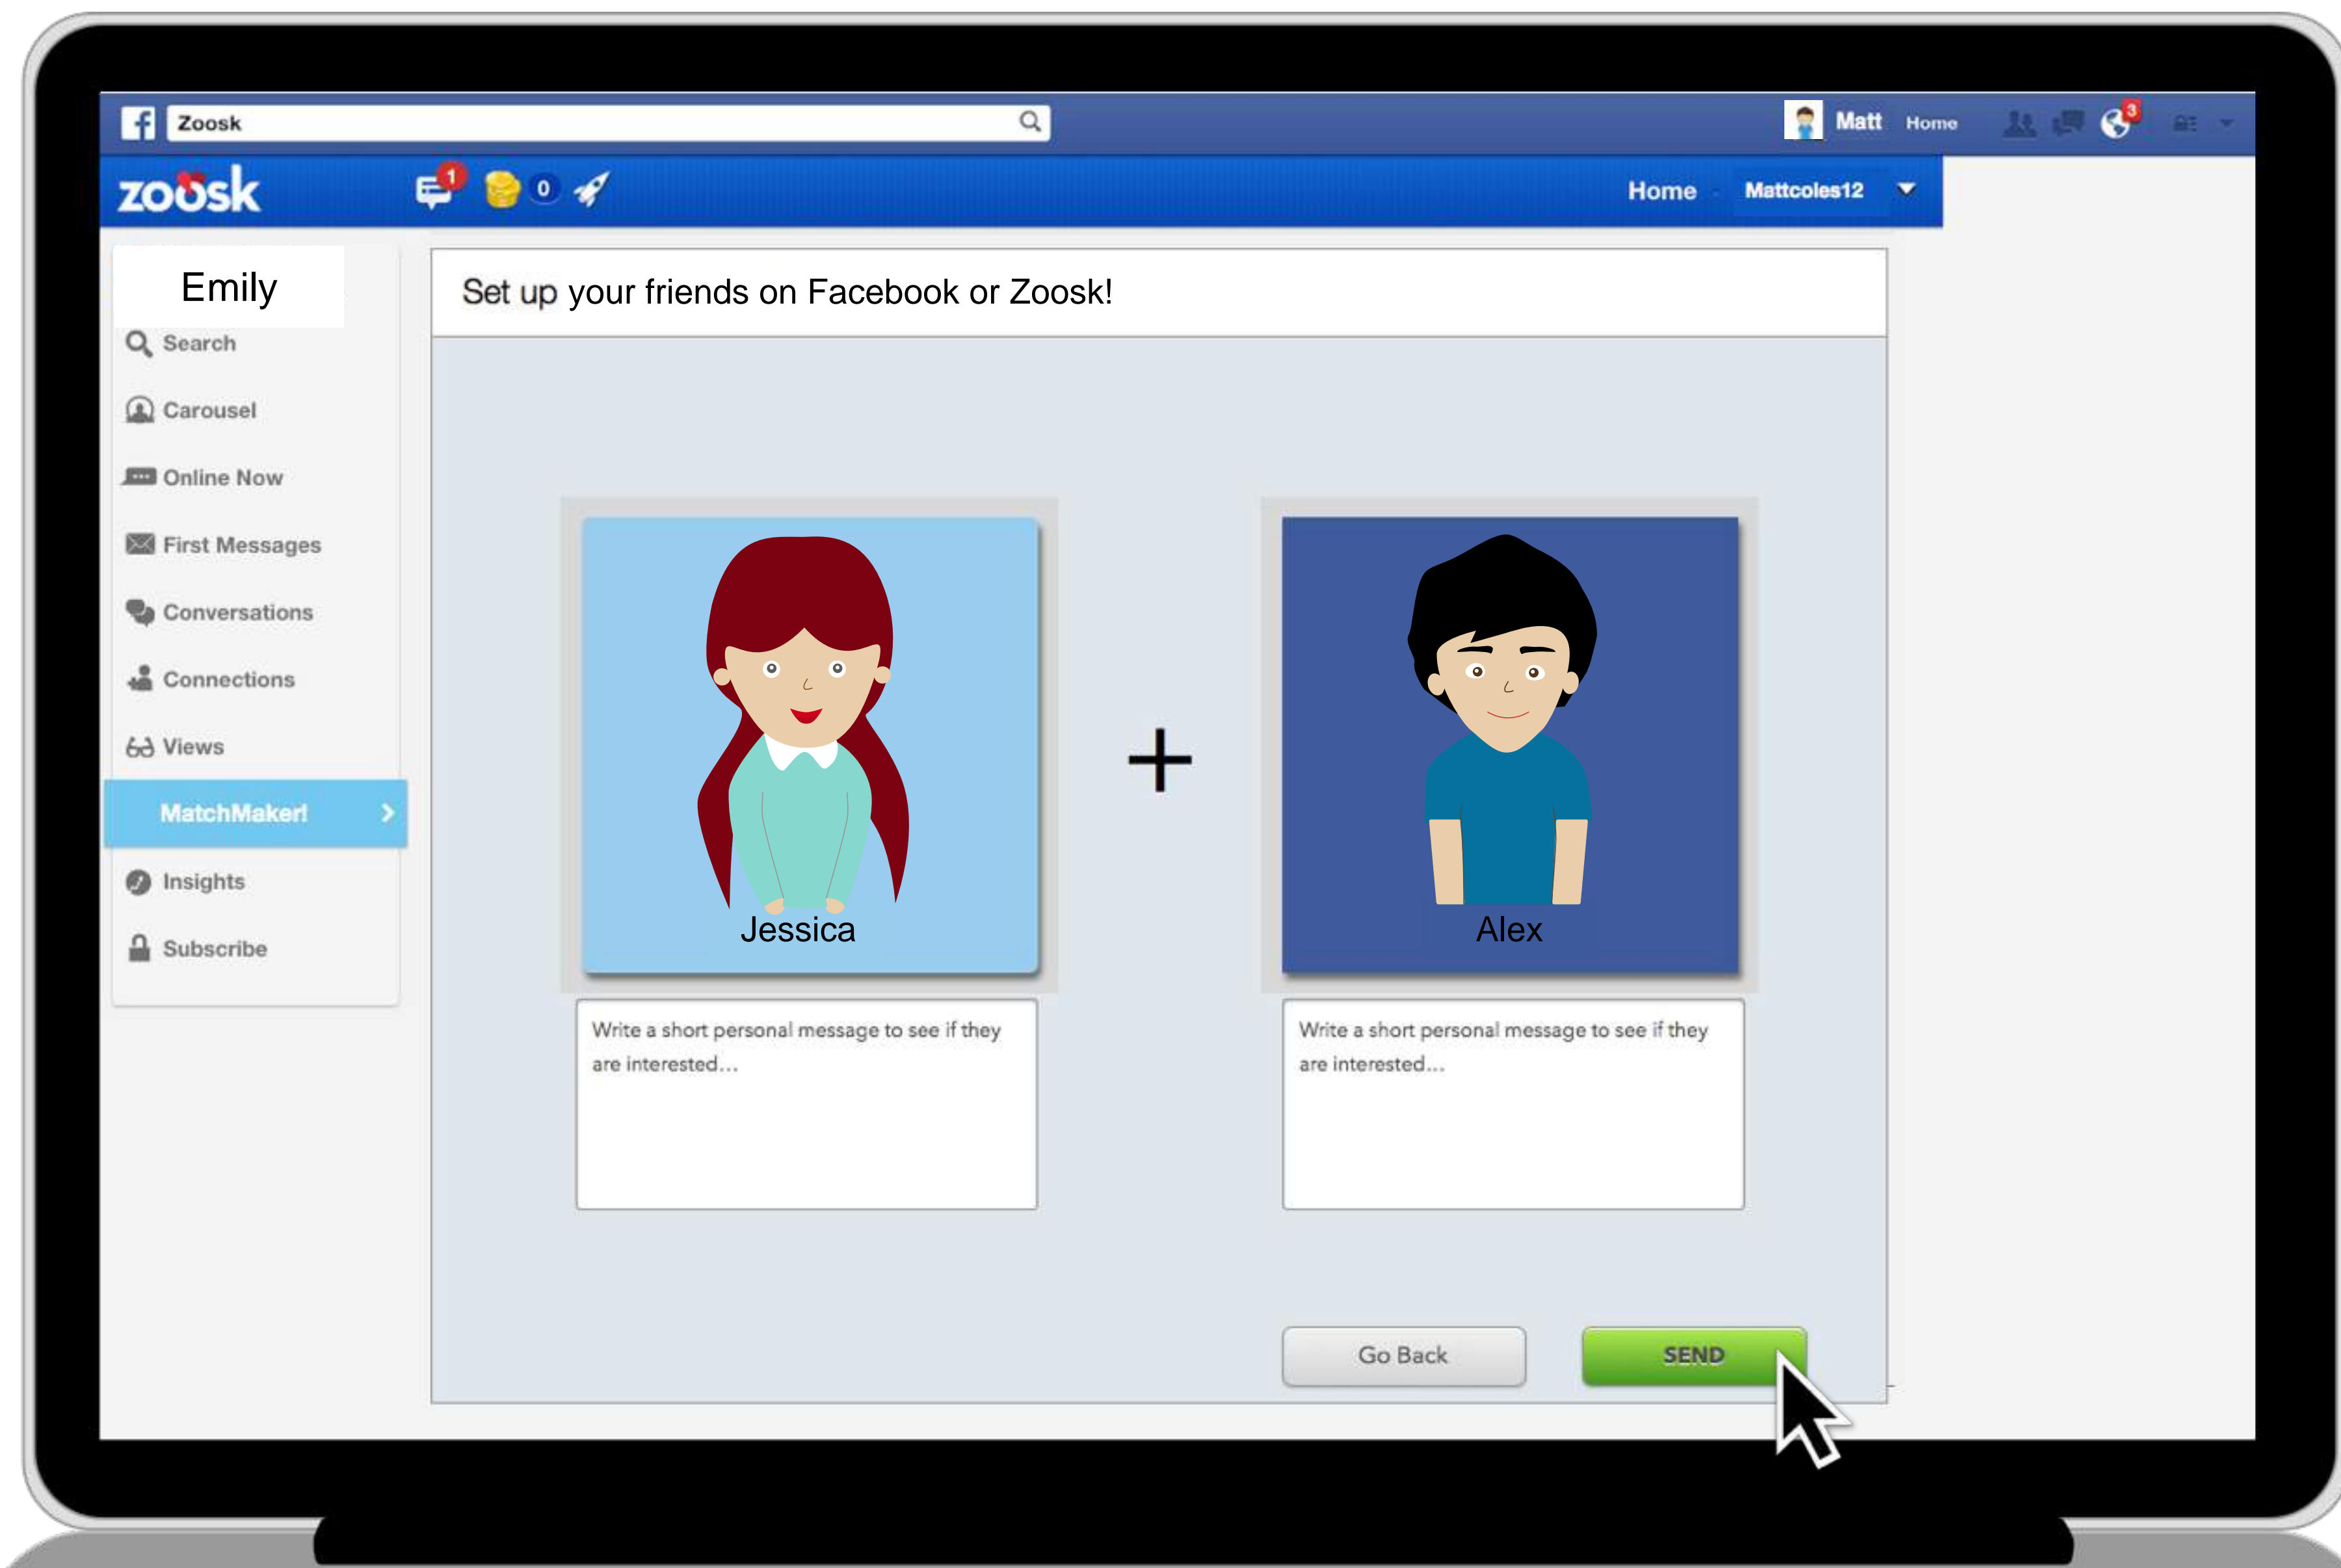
Zoosk

Matt Home

3

zoosk

1

0

Home Mattcoles12

Emily

Search

Carousel

Online Now

First Messages

Conversations

Connections

Views

MatchMaker!

Insights

Subscribe

Set up your friends on Facebook or Zoosk!

Jessica

+

Alex

Write a short personal message to see if they are interested...

Write a short personal message to see if they are interested...

Go Back

SEND